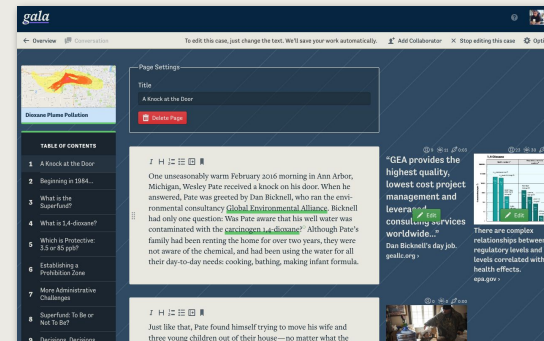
gala

← Overview Conversation

To edit this case, just change the text. We'll save your work automatically. Add Collaborator × Stop editing this case Opti

Dioxane Plume Pollution

TABLE OF CONTENTS

1 A Knock at the Door
2 Beginning in 1984...
3 What is the Superfund?
4 What is 1,4-dioxane?
5 Which is Protective: 3.5 or 85 ppb?
6 Establishing a Prohibition Zone
7 More Administrative Challenges
8 Superfund: To Be or Not To Be?
9 Decisions, Decisions

Page Settings
Title
A Knock at the Door
Delete Page

One unseasonably warm February 2016 morning in Ann Arbor, Michigan, Wesley Pate received a knock on his door. When he answered, Pate was greeted by Dan Bicknell, who ran the environmental consultancy Global Environmental Alliance. Bicknell had only one question: Was Pate aware that his well water was contaminated with the carcinogen 1,4-dioxane? Although Pate's family had been renting the home for over two years, they were not aware of the chemical, and had been using the water for all their day-to-day needs: cooking, bathing, making infant formula.

"GEA provides the highest quality, lowest cost project management and leverag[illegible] consulting services worldwide..."
Dan Bicknell's day job.
geallc.org ›

Edit

There are complex relationships between regulatory levels and levels correlated with health effects.
epa.gov ›

Edit

Just like that, Pate found himself trying to move his wife and three young children out of their house—no matter what the